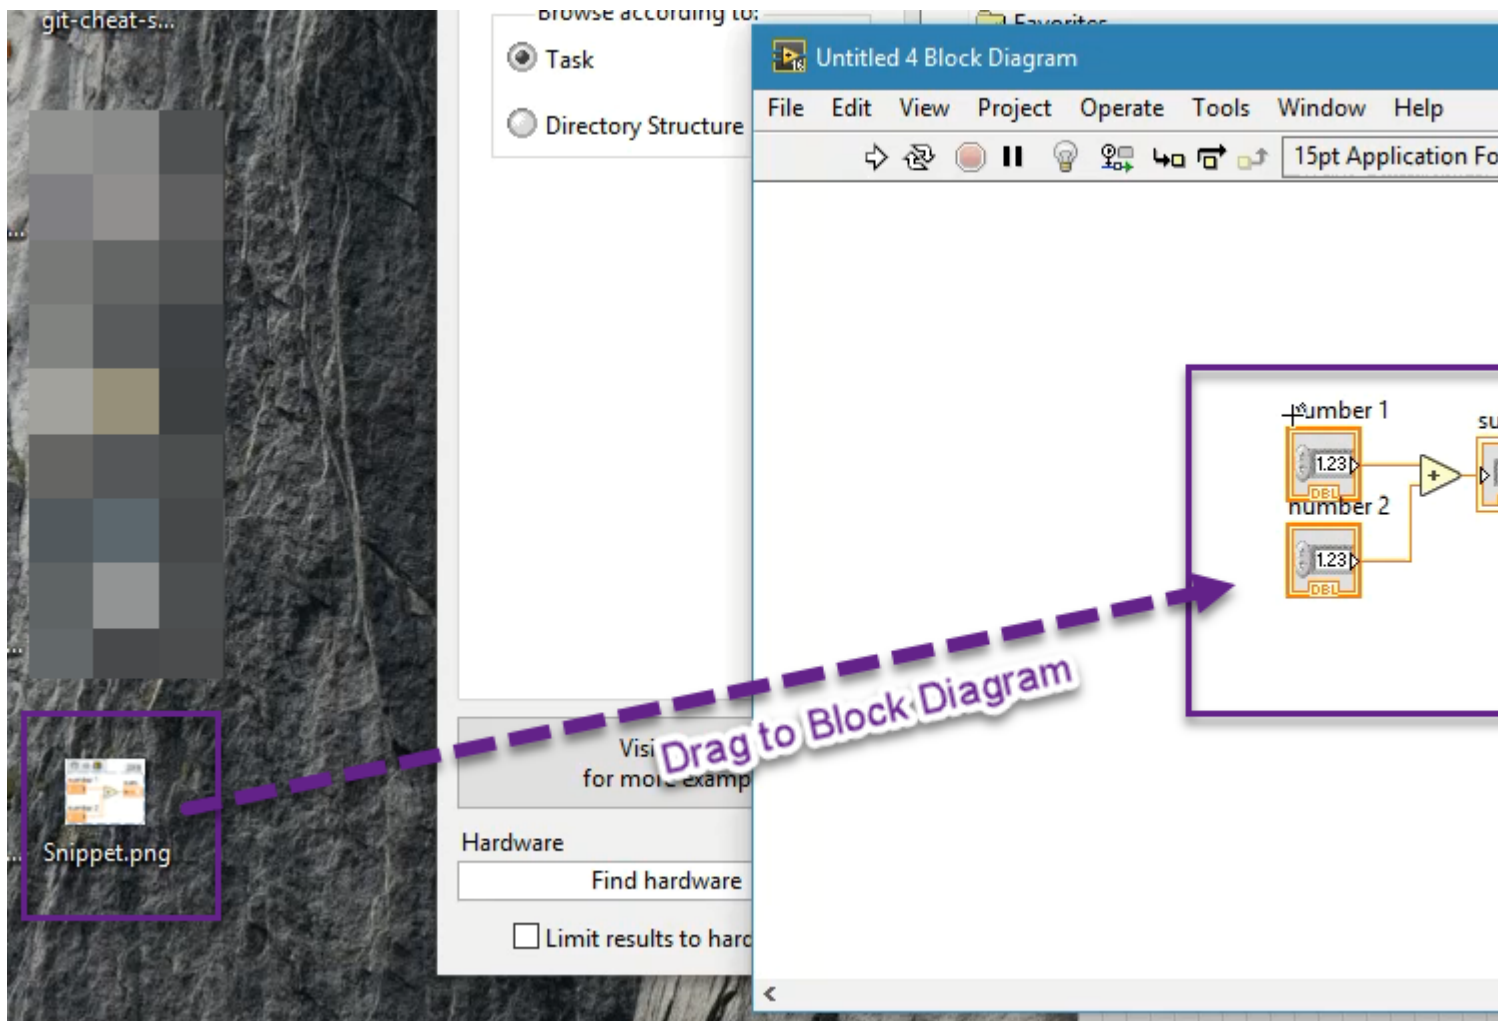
git-cheat-s...

Browse according to:

Task

Directory Structure

Favorites

Untitled 4 Block Diagram

File Edit View Project Operate Tools Window Help

15pt Application Fo

number 1

su

1.23

DBL

number 2

1.23

DBL

Visi
for mo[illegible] examp

Drag to Block Diagram

Hardware

Find hardware

Limit results to hard

Snippet.png